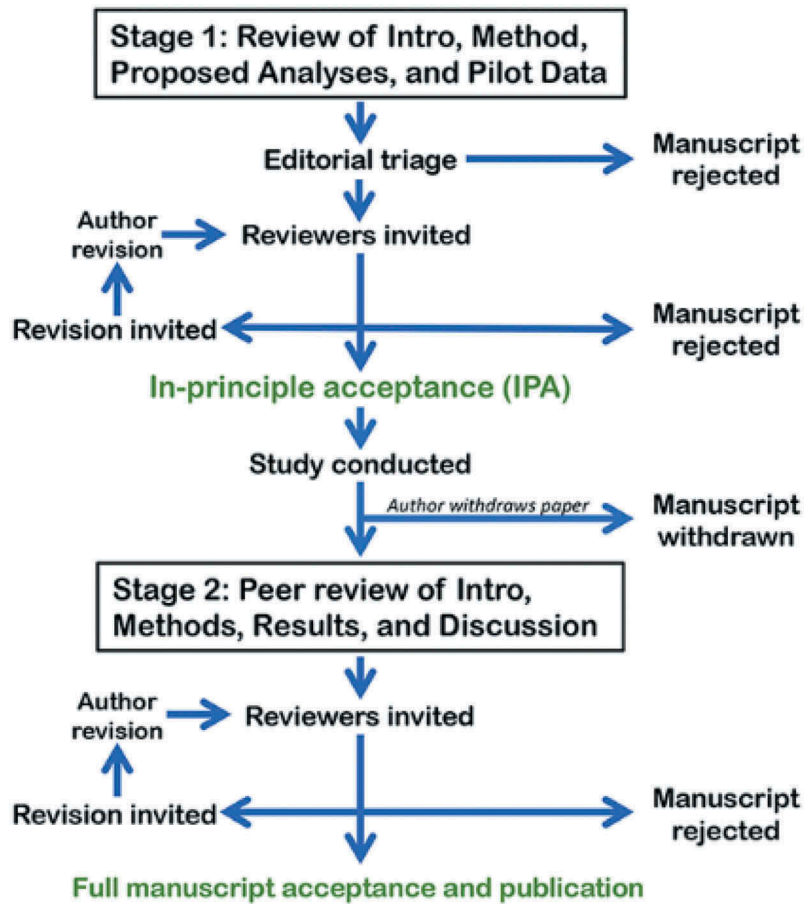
Stage 1: Review of Intro, Method, Proposed Analyses, and Pilot Data

Editorial triage

Manuscript rejected

Author revision

Reviewers invited

Revision invited

Manuscript rejected

In-principle acceptance (IPA)

Study conducted

Author withdraws paper

Manuscript withdrawn

Stage 2: Peer review of Intro, Methods, Results, and Discussion

Author revision

Reviewers invited

Revision invited

Manuscript rejected

Full manuscript acceptance and publication